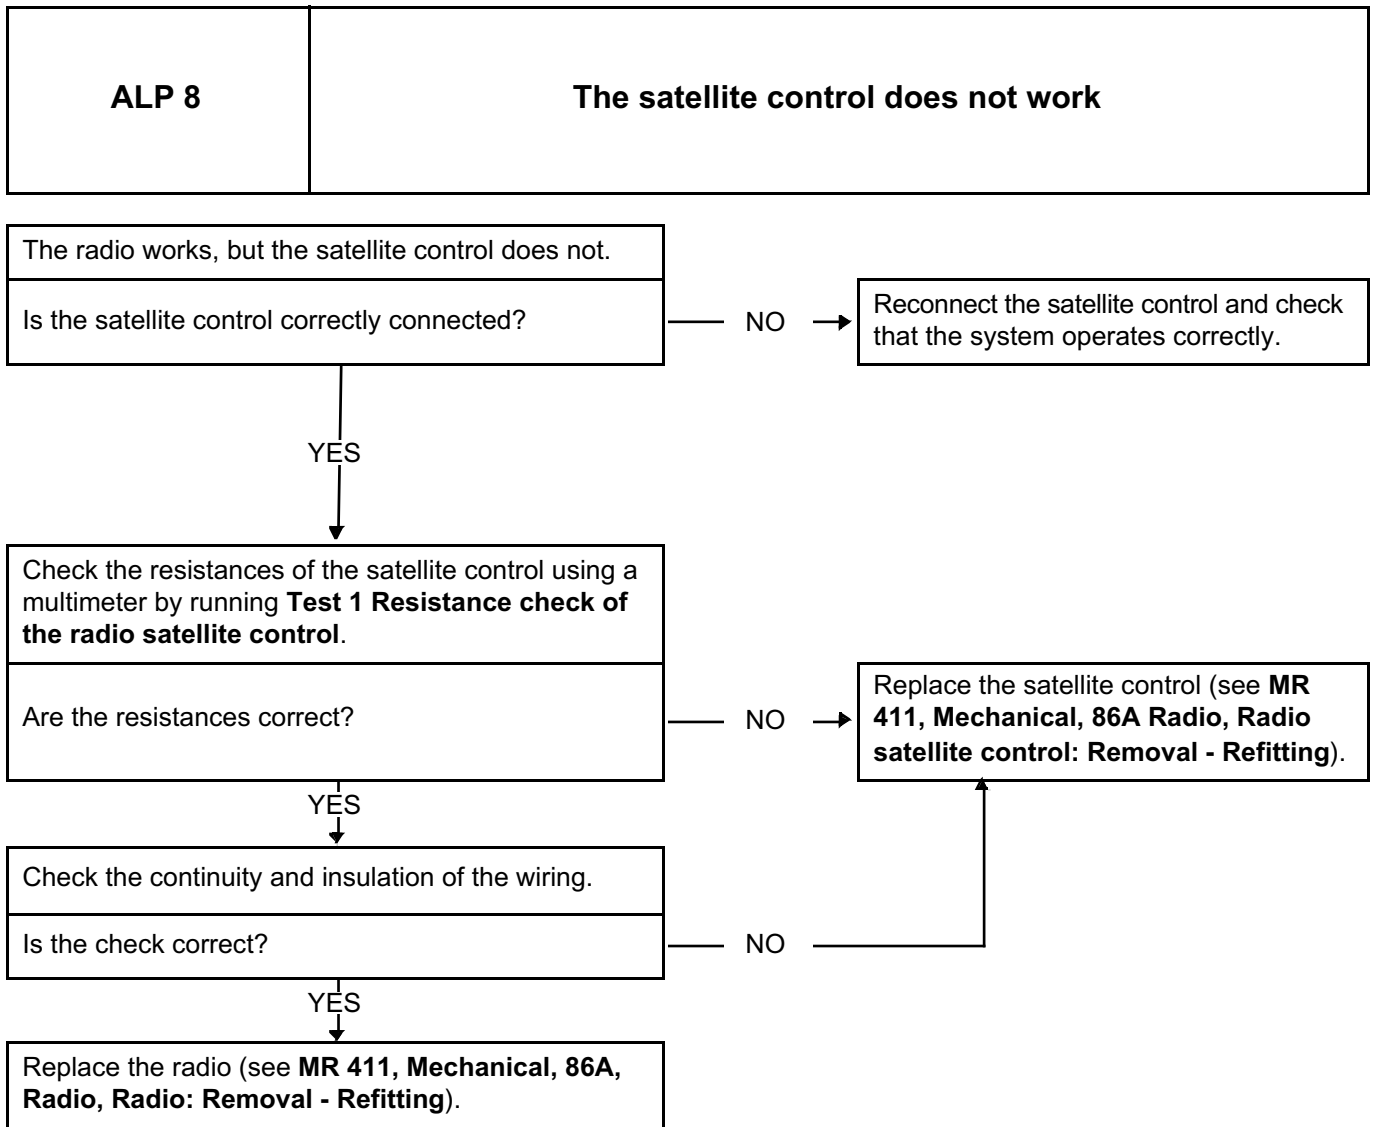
| ALP 8 | The satellite control does not work |
|---|---|

The radio works, but the satellite control does not.

Is the satellite control correctly connected?

NO

Reconnect the satellite control and check that the system operates correctly.

YES

Check the resistances of the satellite control using a multimeter by running **Test 1 Resistance check of the radio satellite control**.

Are the resistances correct?

NO

Replace the satellite control (see **MR 411, Mechanical, 86A Radio, Radio satellite control: Removal - Refitting**).

YES

Check the continuity and insulation of the wiring.

Is the check correct?

NO

YES

Replace the radio (see **MR 411, Mechanical, 86A, Radio, Radio: Removal - Refitting**).